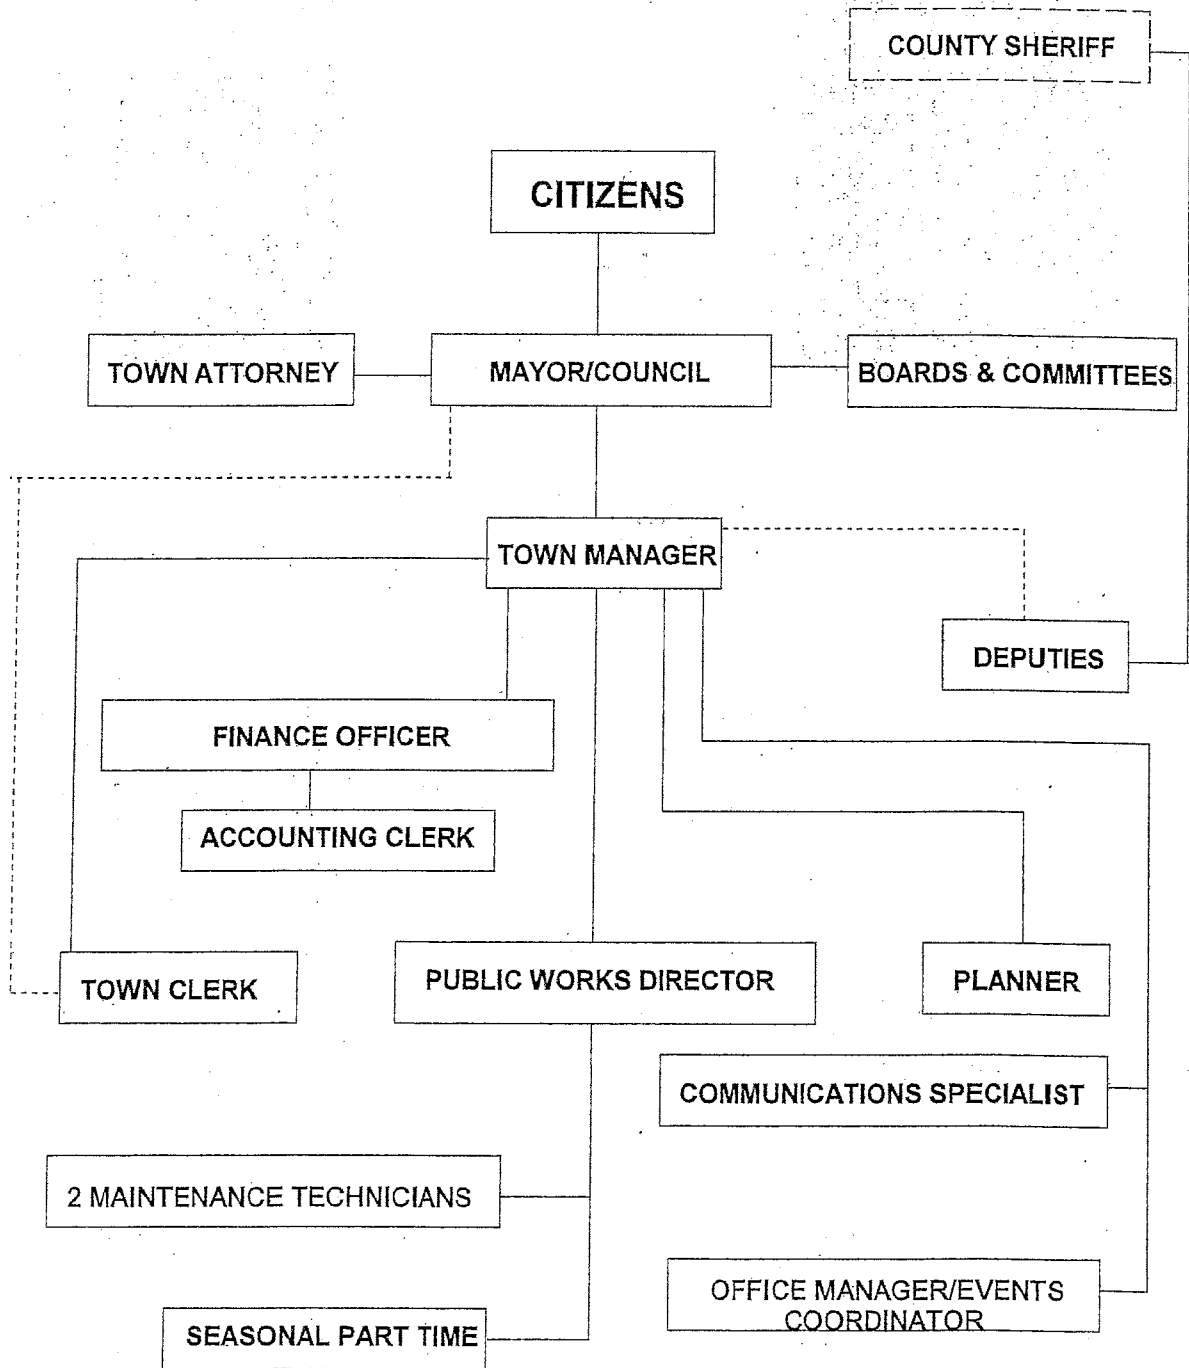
COUNTY SHERIFF

CITIZENS

TOWN ATTORNEY

MAYOR/COUNCIL

BOARDS & COMMITTEES

TOWN MANAGER

DEPUTIES

FINANCE OFFICER

ACCOUNTING CLERK

TOWN CLERK

PUBLIC WORKS DIRECTOR

PLANNER

COMMUNICATIONS SPECIALIST

2 MAINTENANCE TECHNICIANS

OFFICE MANAGER/EVENTS COORDINATOR

SEASONAL PART TIME